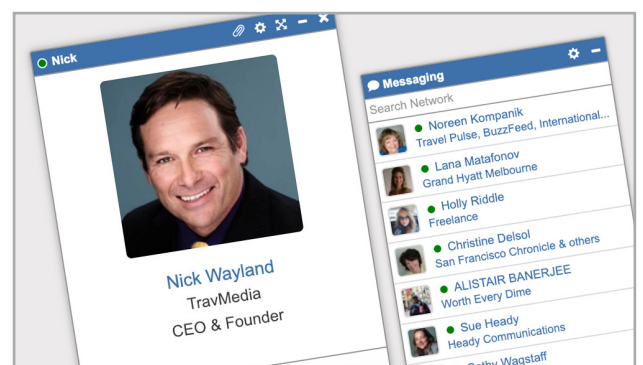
Nick

Nick Wayland
TravMedia
CEO & Founder

Messaging

Search Network

Noreen Kompanik
Travel Pulse, BuzzFeed, International...

Lana Matafonov
Grand Hyatt Melbourne

Holly Riddle
Freelance

Christine Delsol
San Francisco Chronicle & others

ALISTAIR BANERJEE
Worth Every Dime

Sue Heady
Heady Communications

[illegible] Wagstaff